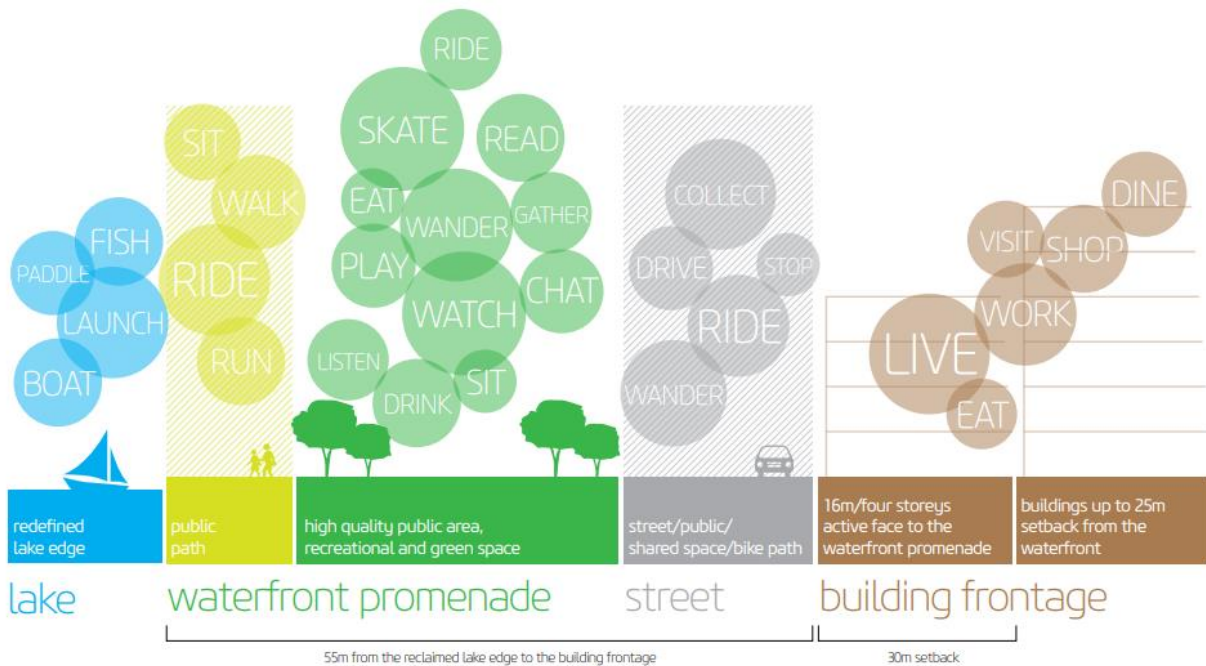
PADDLE
FISH
LAUNCH
BOAT

SIT
WALK
RIDE
RUN

RIDE
SKATE
READ
EAT
WANDER
GATHER
PLAY
CHAT
WATCH
LISTEN
SIT
DRINK

COLLECT
DRIVE
STOP
RIDE
WANDER

DINE
VISIT
SHOP
WORK
LIVE
EAT

redefined lake edge

public path

high quality public area, recreational and green space

street/public/ shared space/bike path

16m/four storeys active face to the waterfront promenade

buildings up to 25m setback from the waterfront

lake

waterfront promenade

street

building frontage

55m from the reclaimed lake edge to the building frontage

30m setback